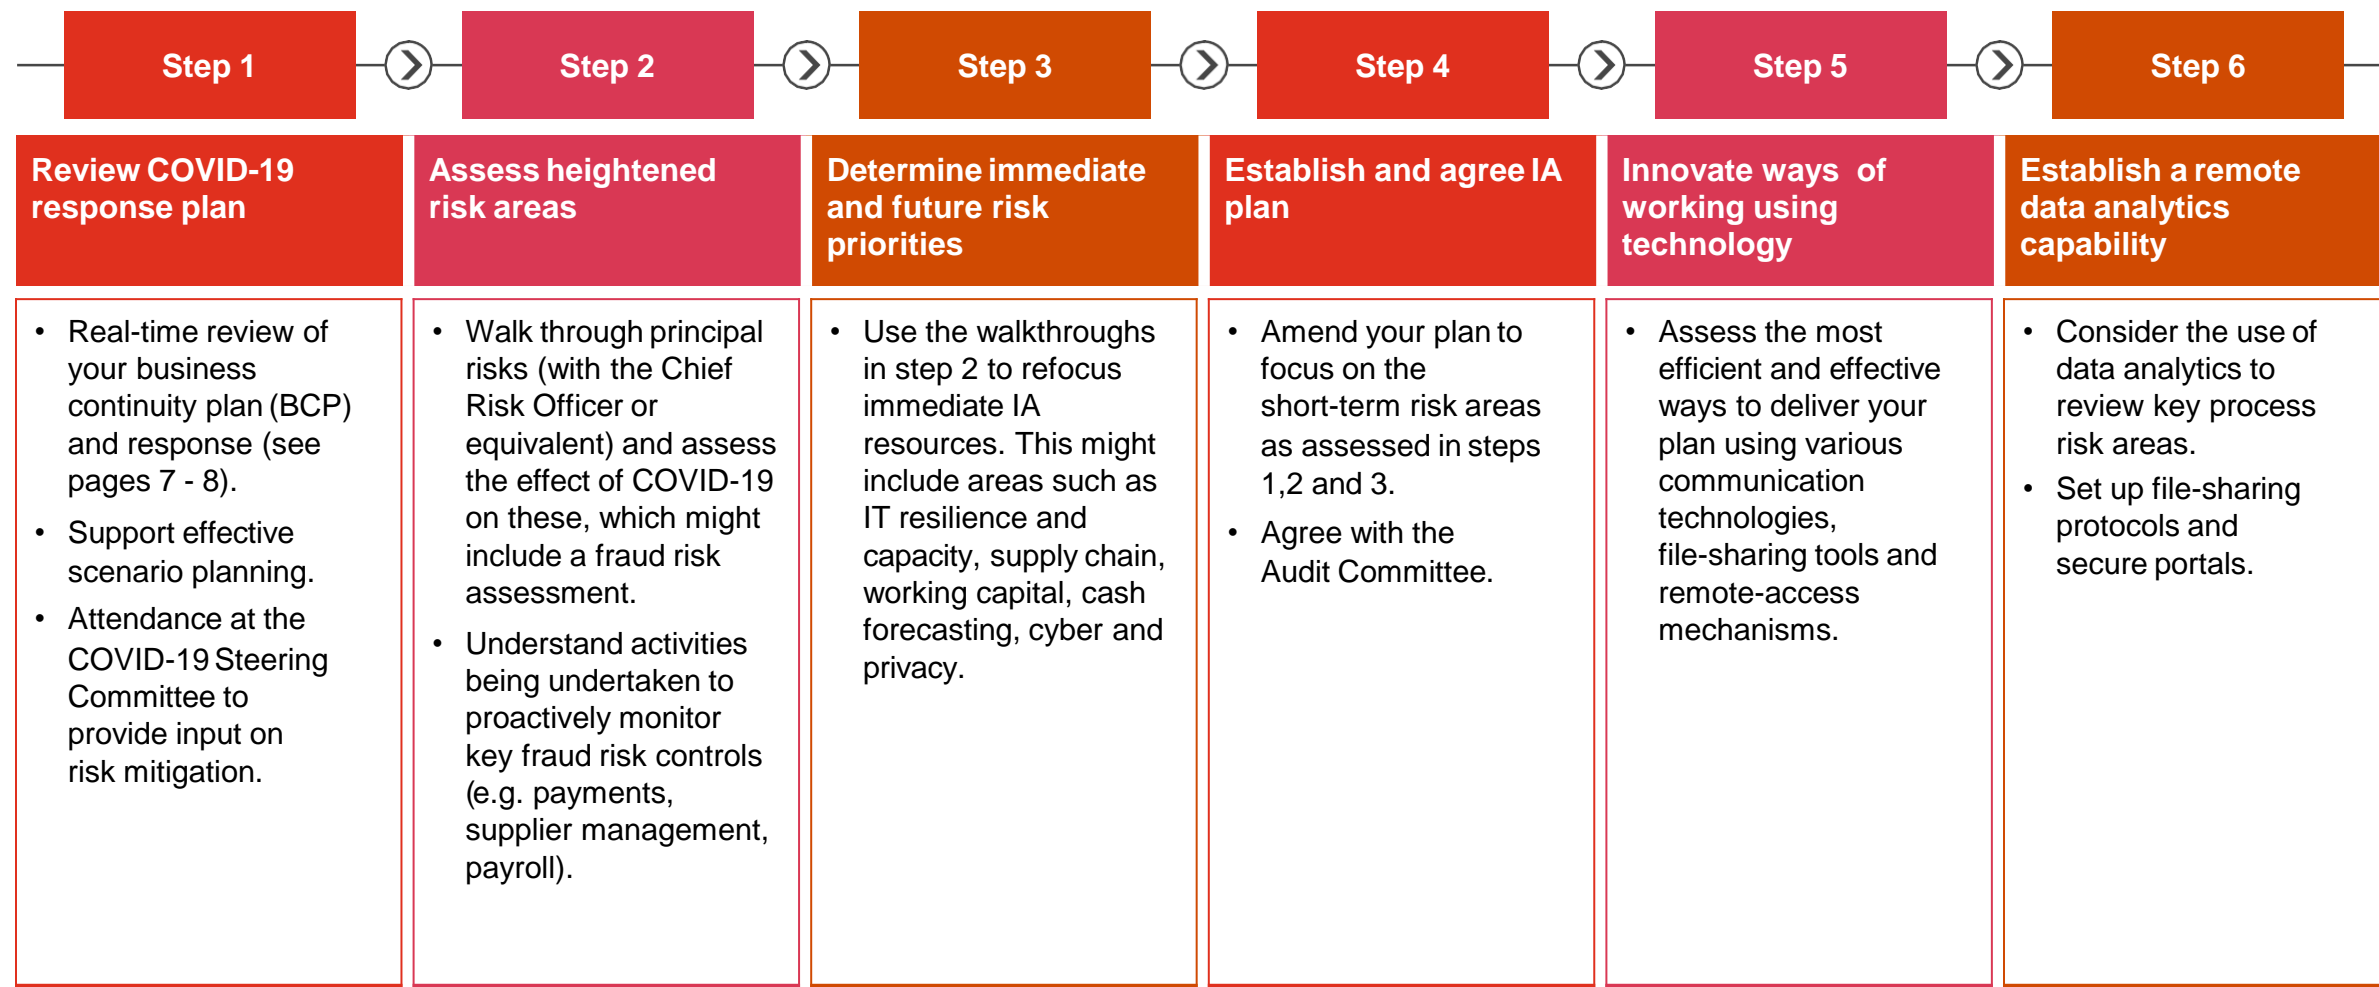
Step 1

Review COVID-19 response plan

- Real-time review of your business continuity plan (BCP) and response (see pages 7 - 8).
- Support effective scenario planning.
- Attendance at the COVID-19 Steering Committee to provide input on risk mitigation.

Step 2

Assess heightened risk areas

- Walk through principal risks (with the Chief Risk Officer or equivalent) and assess the effect of COVID-19 on these, which might include a fraud risk assessment.
- Understand activities being undertaken to proactively monitor key fraud risk controls (e.g. payments, supplier management, payroll).

Step 3

Determine immediate and future risk priorities

- Use the walkthroughs in step 2 to refocus immediate IA resources. This might include areas such as IT resilience and capacity, supply chain, working capital, cash forecasting, cyber and privacy.

Step 4

Establish and agree IA plan

- Amend your plan to focus on the short-term risk areas as assessed in steps 1,2 and 3.
- Agree with the Audit Committee.

Step 5

Innovate ways of working using technology

- Assess the most efficient and effective ways to deliver your plan using various communication technologies, file-sharing tools and remote-access mechanisms.

Step 6

Establish a remote data analytics capability

- Consider the use of data analytics to review key process risk areas.
- Set up file-sharing protocols and secure portals.